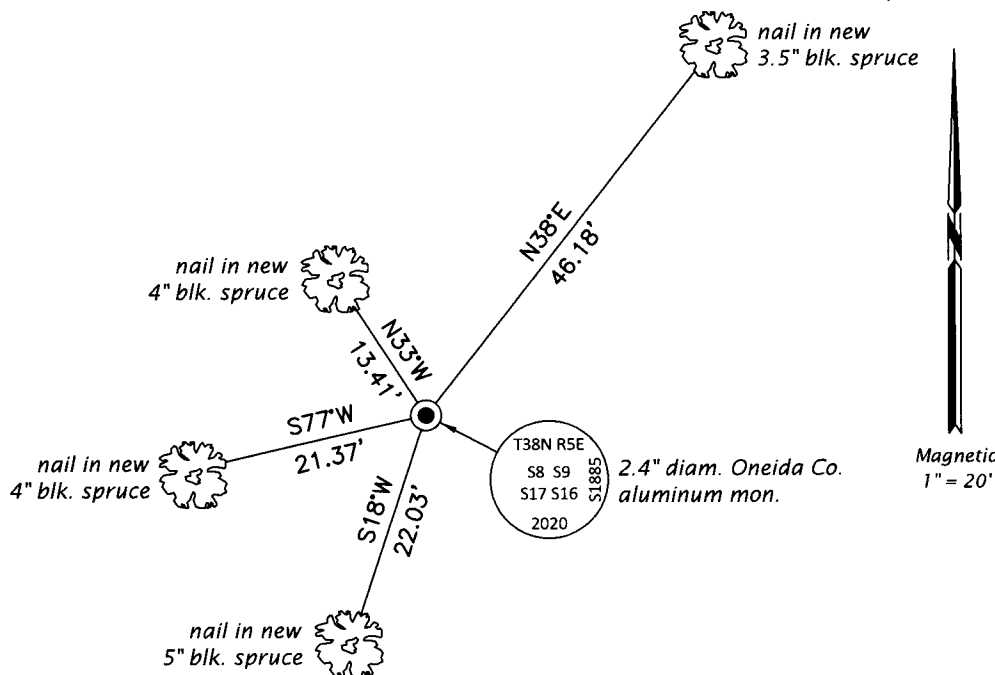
nail in new
3.5" blk. spruce

N38°E
46.18'

nail in new
4" blk. spruce

N33°W
13.41'

S77°W
21.37'

nail in new
4" blk. spruce

S18°W
22.03'

nail in new
5" blk. spruce

T38N R5E
S8 S9
S17 S16
S1885
2020

2.4" diam. Oneida Co.
aluminum mon.

Magnetic
1" = 20'